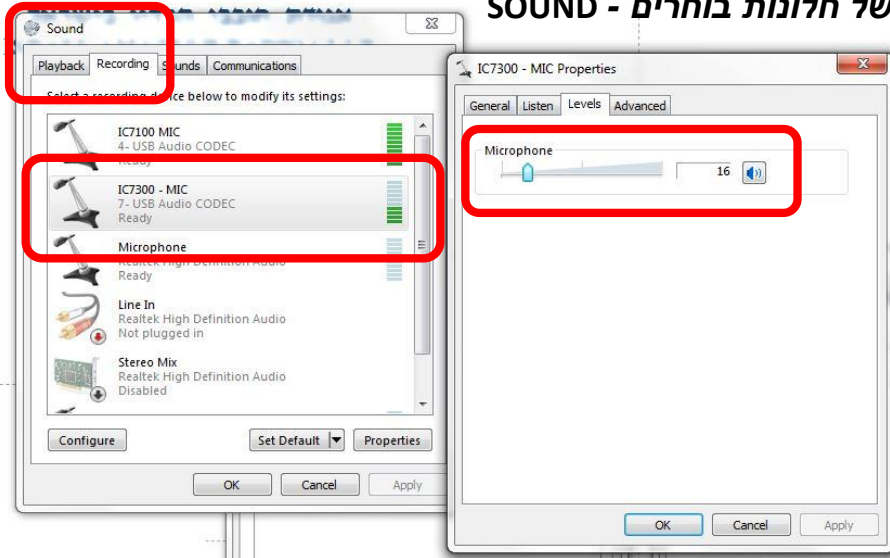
של חלונות בוחרים - SOUND

Sound

Playback | Recording | Sounds | Communications

Select a recording device below to modify its settings:

IC7100 MIC
4- USB Audio CODEC
Ready

IC7300 - MIC
7- USB Audio CODEC
Ready

Microphone
Realtek High Definition Audio
Ready

Line In
Realtek High Definition Audio
Not plugged in

Stereo Mix
Realtek High Definition Audio
Disabled

Configure | Set Default | Properties

OK | Cancel | Apply

IC7300 - MIC Properties

General | Listen | Levels | Advanced

Microphone

16

OK | Cancel | Apply